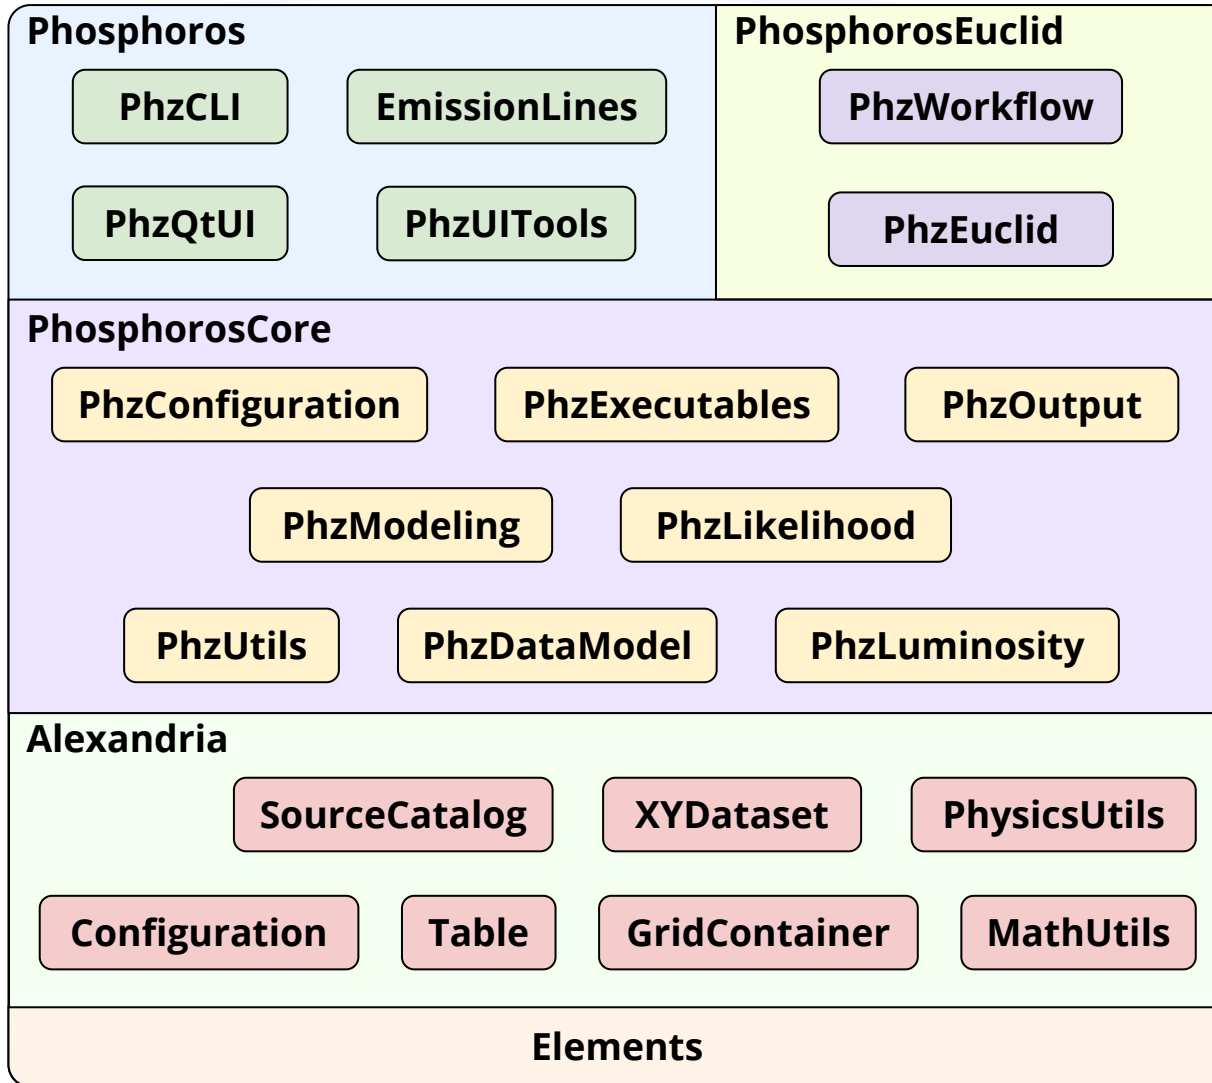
Phosphoros

PhzCLI

EmissionLines

PhzQtUI

PhzUITools

PhosphorosEuclid

PhzWorkflow

PhzEuclid

PhosphorosCore

PhzConfiguration

PhzExecutables

PhzOutput

PhzModeling

PhzLikelihood

PhzUtils

PhzDataModel

PhzLuminosity

Alexandria

SourceCatalog

XYDataset

PhysicsUtils

Configuration

Table

GridContainer

MathUtils

Elements